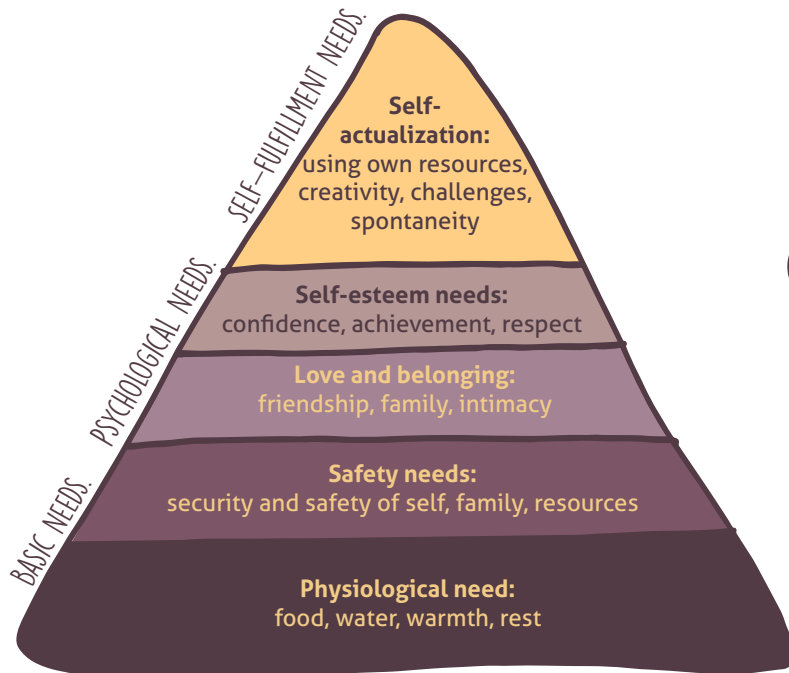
SELF-FULFILLMENT NEEDS.

PSYCHOLOGICAL NEEDS.

BASIC NEEDS.

Self-actualization:
using own resources, creativity, challenges, spontaneity

Self-esteem needs:
confidence, achievement, respect

Love and belonging:
friendship, family, intimacy

Safety needs:
security and safety of self, family, resources

Physiological need:
food, water, warmth, rest